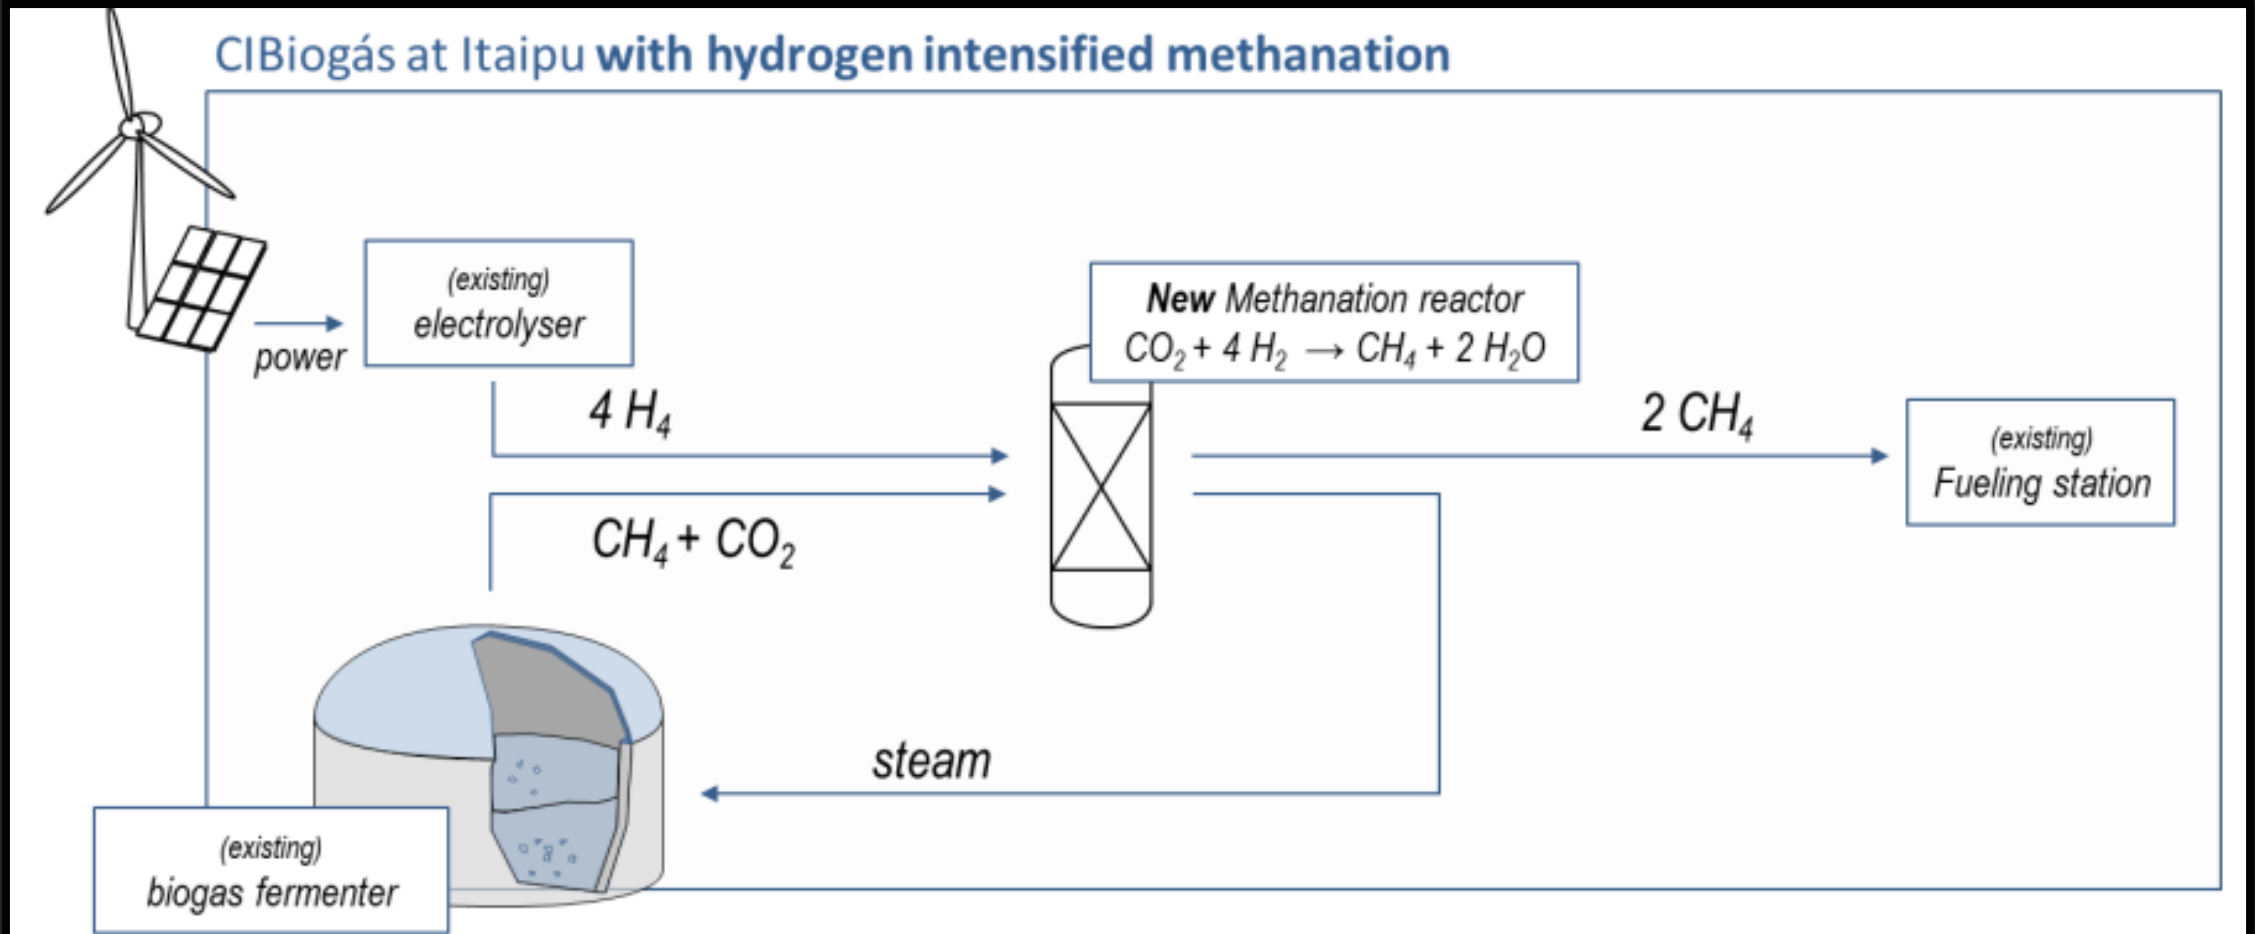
CIBiogás at Itaipu with hydrogen intensified methanation

power

(existing)
electrolyser

New Methanation reactor
$CO_2 + 4\ H_2 \rightarrow CH_4 + 2\ H_2O$

4 $H_4$

2 $CH_4$

(existing)
Fueling station

$CH_4 + CO_2$

steam

(existing)
biogas fermenter